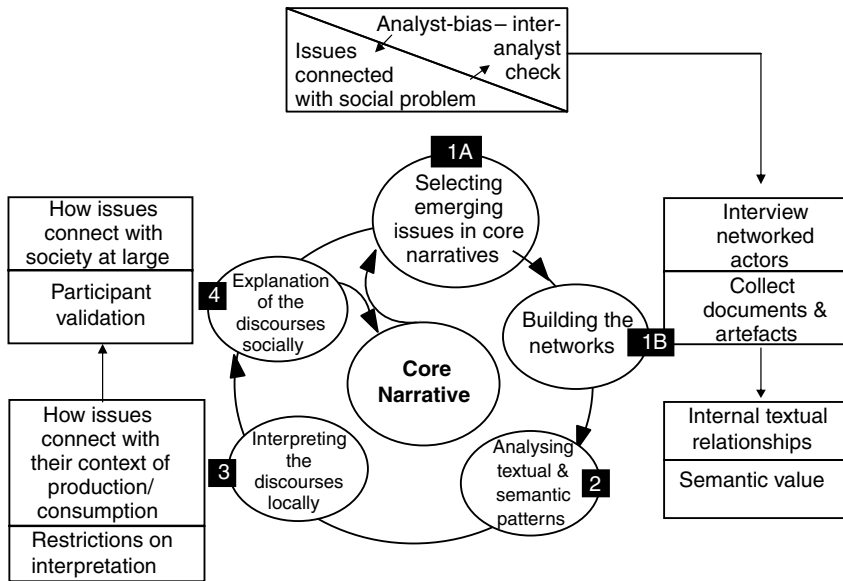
Analyst-bias – inter-analyst check

Issues connected with social problem

1A

Selecting emerging issues in core narratives

How issues connect with society at large

Participant validation

4

Explanation of the discourses socially

Core Narrative

Interview networked actors

Collect documents & artefacts

Building the networks

1B

Internal textual relationships

Semantic value

How issues connect with their context of production/ consumption

Restrictions on interpretation

3

Interpreting the discourses locally

Analysing textual & semantic patterns

2